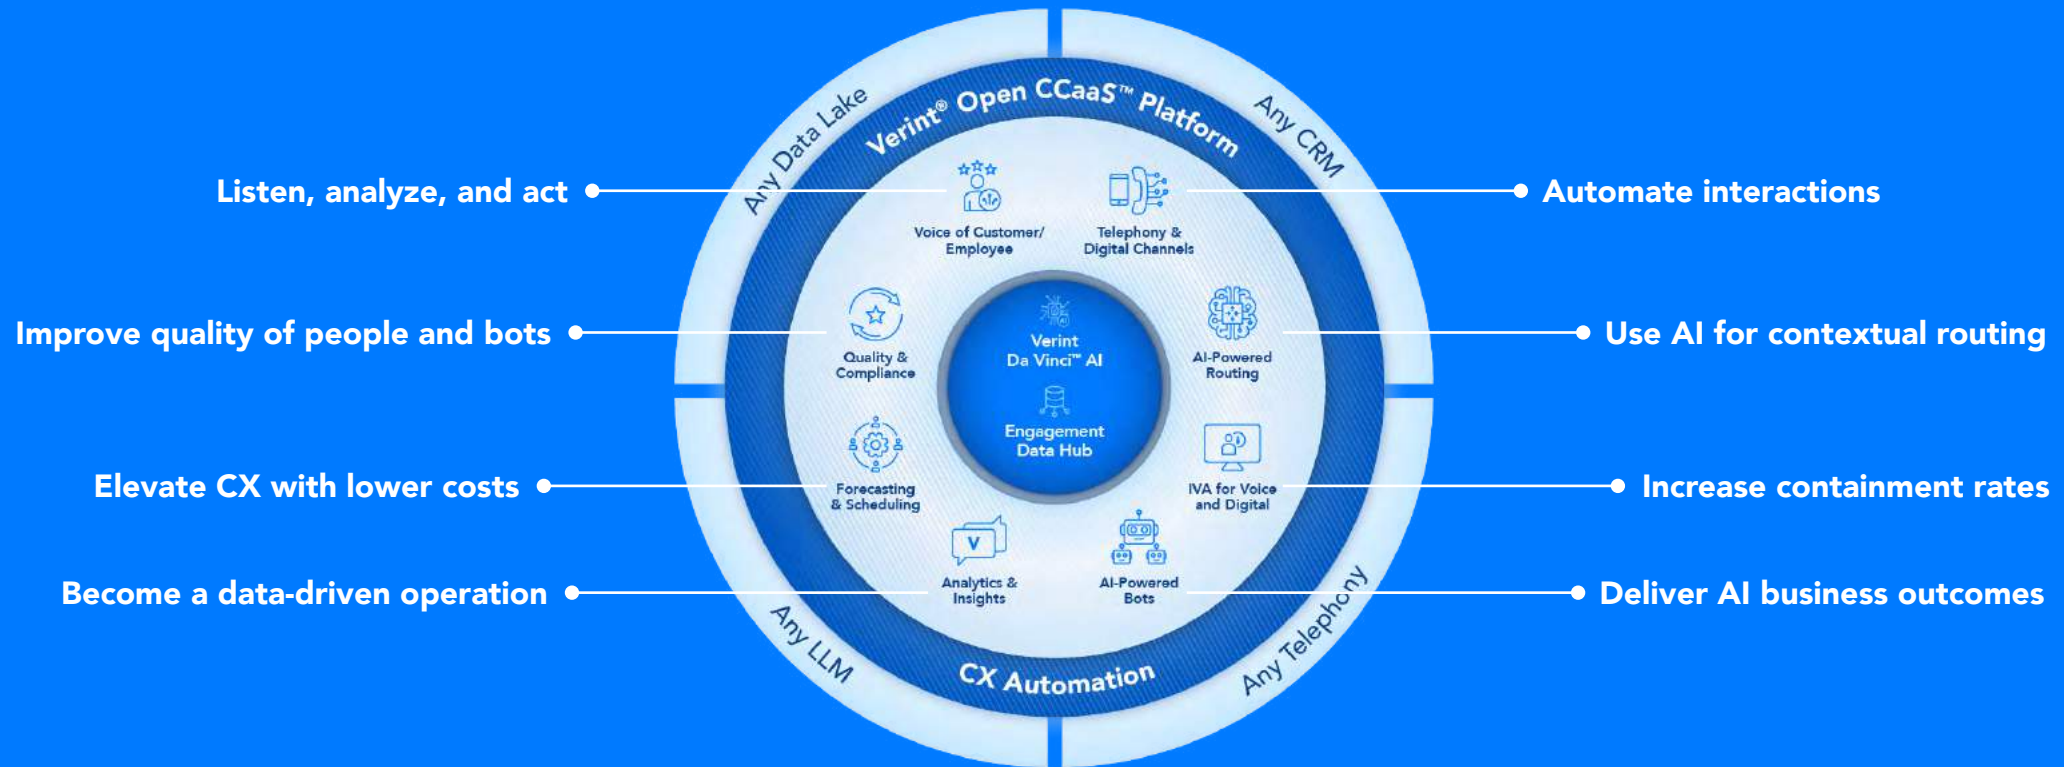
Verint® Open CCaaS™ Platform

Any Data Lake

Any CRM

Listen, analyze, and act

Voice of Customer/ Employee

Telephony & Digital Channels

Automate interactions

Improve quality of people and bots

Quality & Compliance

Verint Da Vinci™ AI

Engagement Data Hub

AI-Powered Routing

Use AI for contextual routing

Elevate CX with lower costs

Forecasting & Scheduling

IVA for Voice and Digital

Increase containment rates

Become a data-driven operation

Analytics & Insights

AI-Powered Bots

Deliver AI business outcomes

Any LLM

CX Automation

Any Telephony